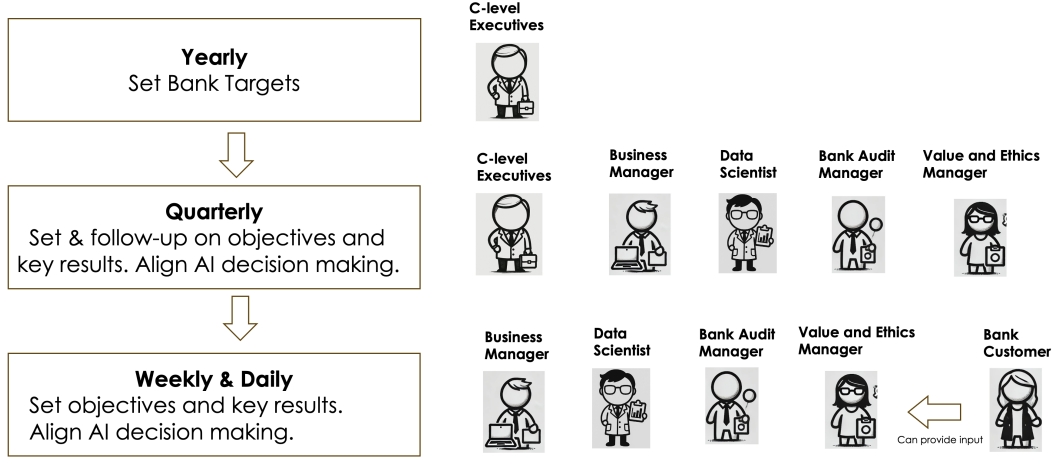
Yearly
Set Bank Targets

Quarterly
Set & follow-up on objectives and key results. Align AI decision making.

Weekly & Daily
Set objectives and key results. Align AI decision making.

C-level Executives

C-level Executives

Business Manager

Data Scientist

Bank Audit Manager

Value and Ethics Manager

Business Manager

Data Scientist

Bank Audit Manager

Value and Ethics Manager

Bank Customer

Can provide input